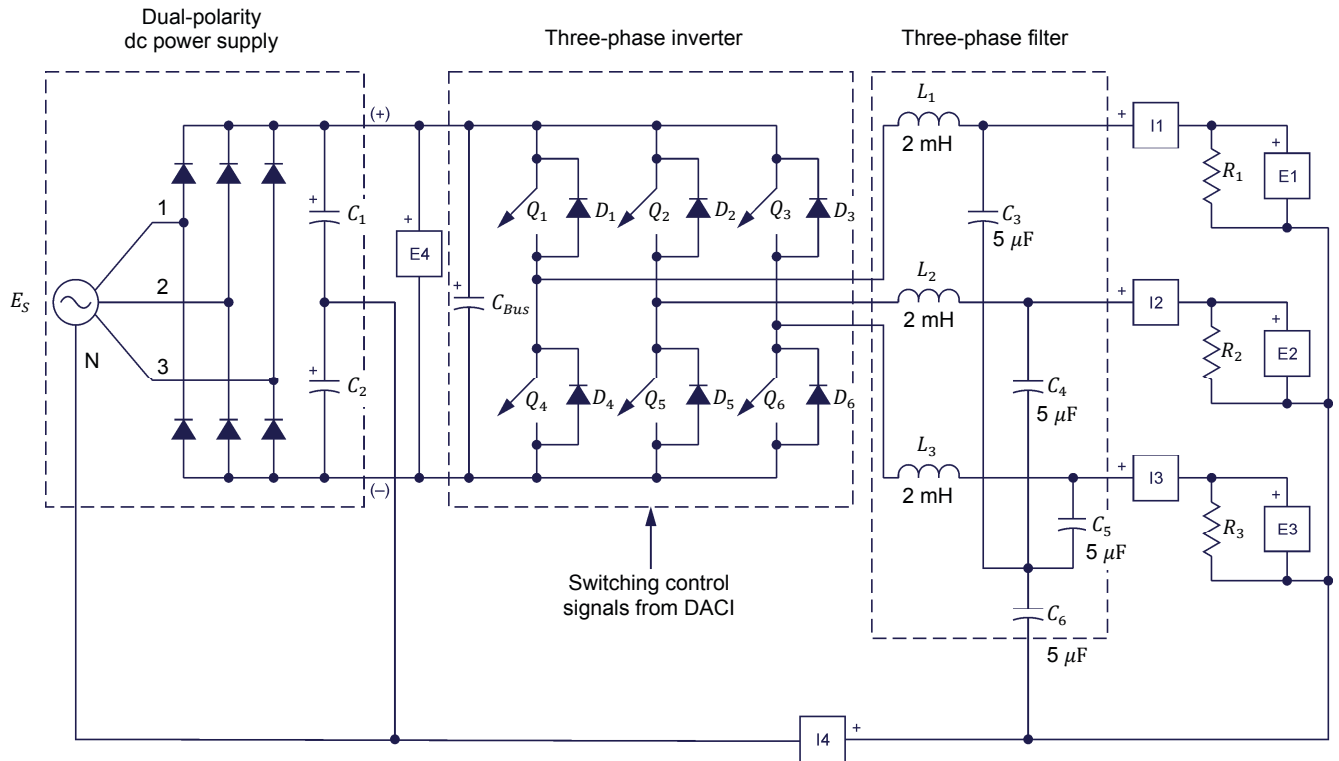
Dual-polarity dc power supply

Three-phase inverter

Three-phase filter

(+)

(−)

$E_S$

1

2

3

N

$C_1$

$C_2$

+

+

+

E4

+

$C_{Bus}$

$Q_1$ $D_1$ $Q_2$ $D_2$ $Q_3$ $D_3$

$Q_4$ $D_4$ $Q_5$ $D_5$ $Q_6$ $D_6$

$L_1$
2 mH

$C_3$
5 $\mu$F

$L_2$
2 mH

$C_4$
5 $\mu$F

$L_3$
2 mH

$C_5$
5 $\mu$F

$C_6$
5 $\mu$F

+ I1

+ I2

+ I3

$R_1$

$R_2$

$R_3$

+ E1

+ E2

+ E3

Switching control signals from DACI

I4 +